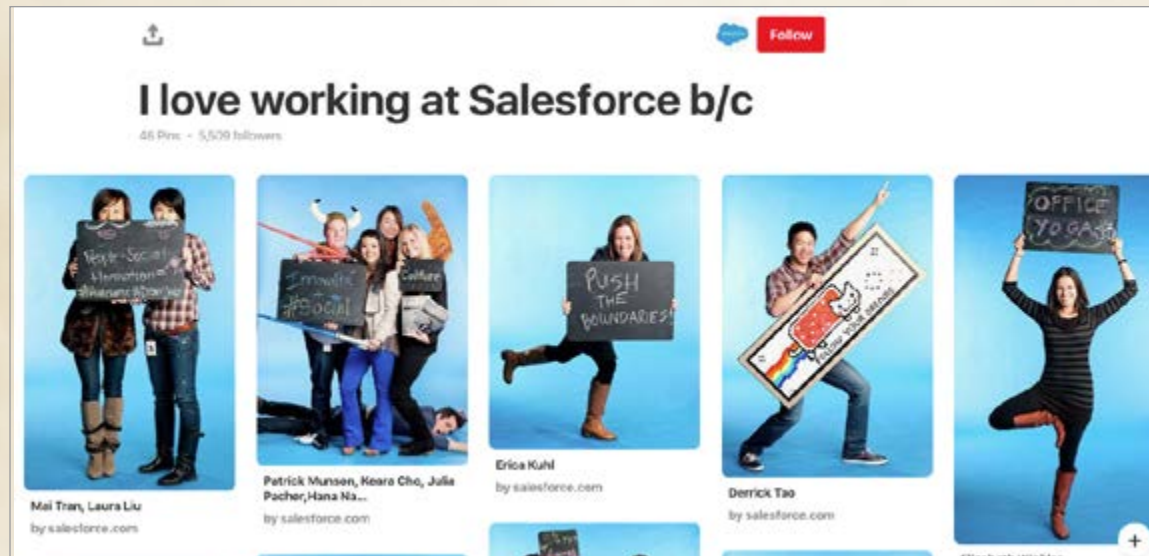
Follow

I love working at Salesforce b/c

46 Pins · 5,509 followers

People Social Innovation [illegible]

Innovate #Social

Culture

PUSH THE BOUNDARIES!

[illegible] YOUR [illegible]

OFFICE YOGA

Mai Tran, Laura Liu

by salesforce.com

Patrick Munsen, Keara Cho, Julia Pacher, Hana Na...

by salesforce.com

Erica Kuhl

by salesforce.com

Derrick Tao

by salesforce.com

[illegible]

+